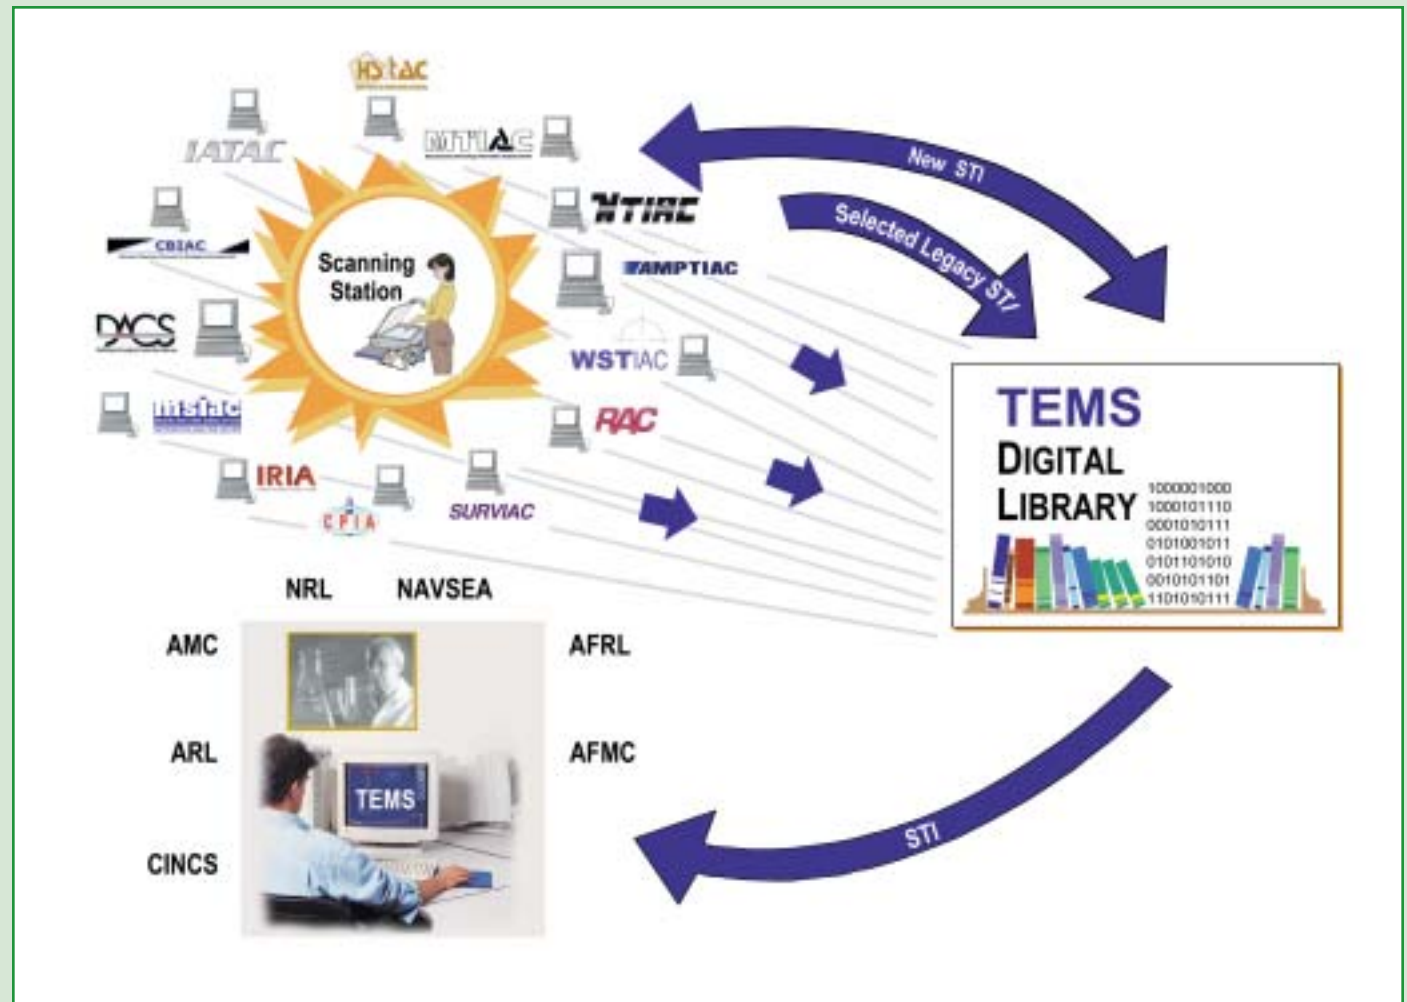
HSIAC

IATAC

MTIAC

CBIAC

NTIAC

Scanning Station

AMPTIAC

DACS

WSTIAC

MSIAC

RAC

IRIA

CPIA

SURVIAC

New STI

Selected Legacy STI

TEMS DIGITAL LIBRARY

1000001000
1000101110
0001010111
0101001011
0101101010
0010101101
1101010111

NRL

NAVSEA

AMC

AFRL

ARL

AFMC

CINCS

TEMS

STI